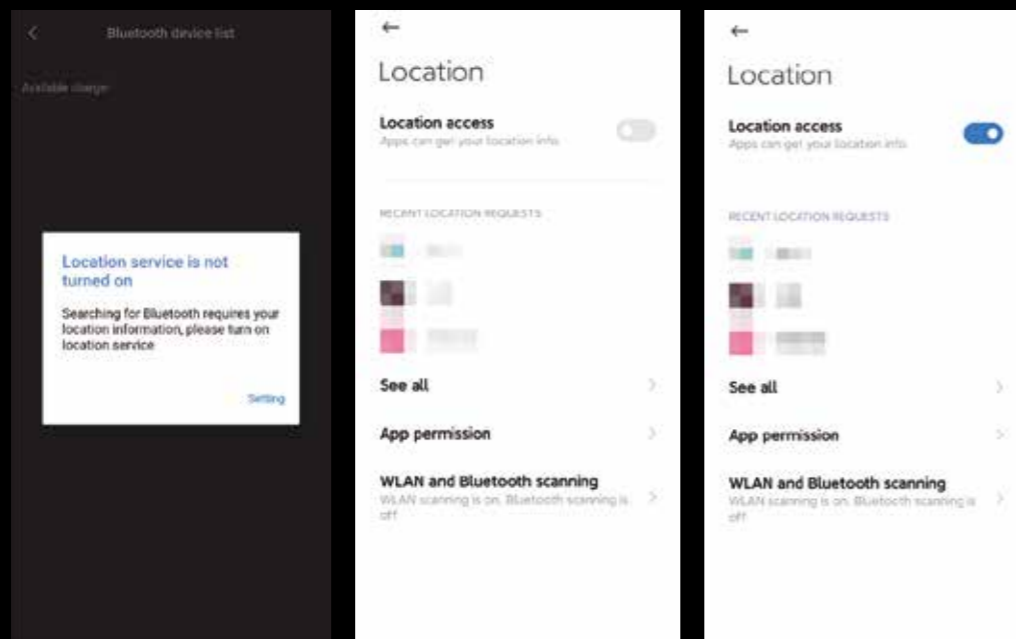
Bluetooth device list

Available charger

Location service is not turned on

Searching for Bluetooth requires your location information, please turn on location service

Setting

Location

Location access
Apps can get your location info

RECENT LOCATION REQUESTS

See all

App permission

WLAN and Bluetooth scanning
WLAN scanning is on. Bluetooth scanning is off

Location

Location access
Apps can get your location info

RECENT LOCATION REQUESTS

See all

App permission

WLAN and Bluetooth scanning
WLAN scanning is on. Bluetooth scanning is off